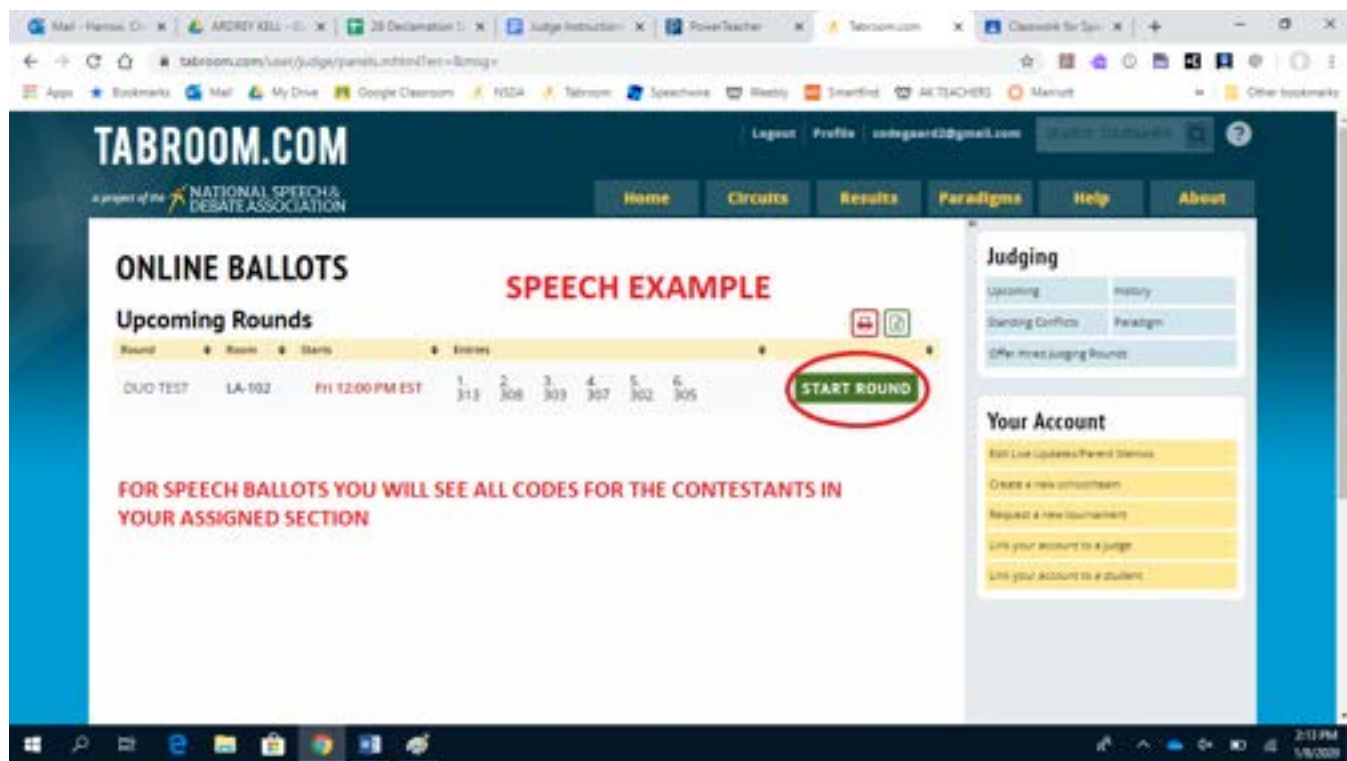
Mail - Hanson, Cr | ARDREY KELL - | 28 Declamation | Judge Instruction | PowerTeacher | Tabroom.com | Classwork for Sp

tabroom.com/user/judge/panels.mhtml

Apps | Bookmarks | Mail | My Drive | Google Classroom | NSDA | Tabroom | Speechwire | Weebly | Smartfind | AK TEACHERS | Marriott | Other bookmarks

TABROOM.COM

a project of the NATIONAL SPEECH & DEBATE ASSOCIATION

Logout | Profile | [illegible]@gmail.com

Home | Circuits | Results | Paradigms | Help | About

ONLINE BALLOTS

SPEECH EXAMPLE

Upcoming Rounds

| Round | Room | Starts | Entries | |
|---|---|---|---|---|
| DUO TEST | LA-102 | Fri 12:00 PM EST | 1. 313 2. 308 3. 303 4. 307 5. 302 6. 305 | START ROUND |

FOR SPEECH BALLOTS YOU WILL SEE ALL CODES FOR THE CONTESTANTS IN YOUR ASSIGNED SECTION

Judging

Upcoming | History
Standing Conflicts | Paradigm
Offer Hired Judging Rounds

Your Account

Edit Live Updates/Parent Memos
Create a new school/team
Request a new tournament
Link your account to a judge
Link your account to a student

2:13 PM
1/8/2020